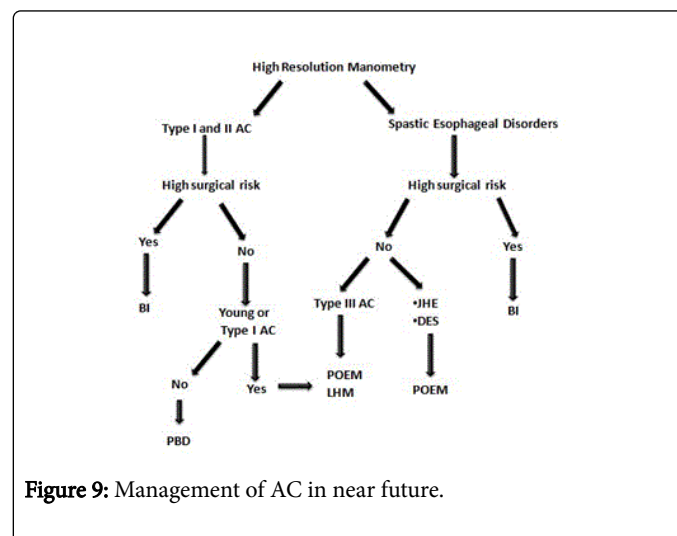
High Resolution Manometry

Type I and II AC

Spastic Esophageal Disorders

High surgical risk

High surgical risk

Yes

No

No

Yes

BI

Young or Type I AC

Type III AC

•JHE •DES

BI

No

Yes

POEM LHM

POEM

PBD

**Figure 9:** Management of AC in near future.